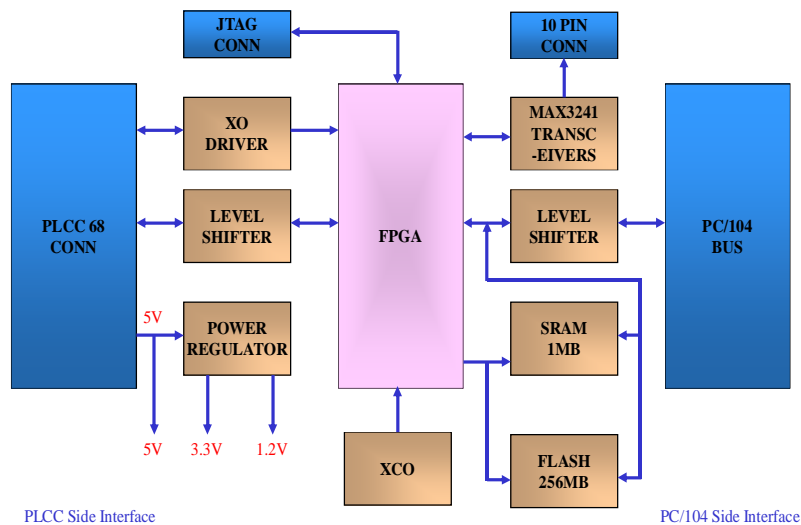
JTAG CONN

10 PIN CONN

PLCC 68 CONN

XO DRIVER

LEVEL SHIFTER

5V

POWER REGULATOR

5V

3.3V

1.2V

FPGA

XCO

MAX3241 TRANSC -EIVERS

LEVEL SHIFTER

SRAM 1MB

FLASH 256MB

PC/104 BUS

PLCC Side Interface

PC/104 Side Interface